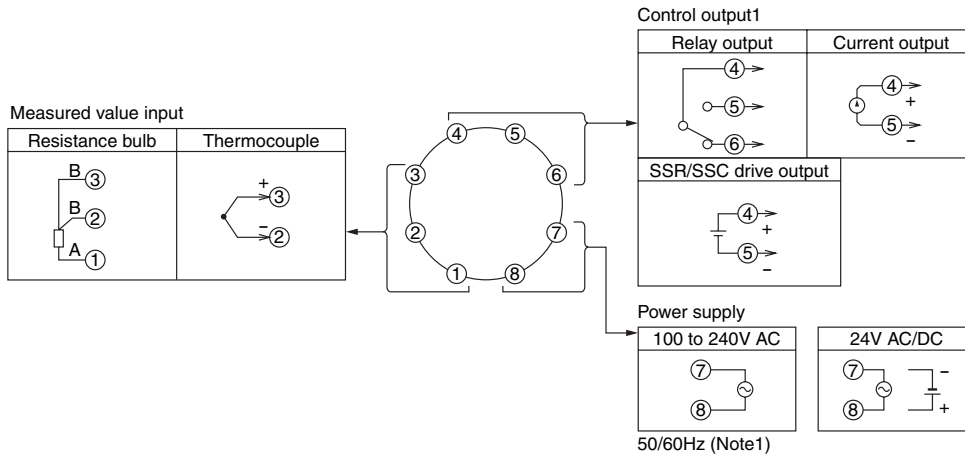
Control output1

Relay output | Current output

④ ⑤ ⑥

④ + ⑤ −

Measured value input

Resistance bulb | Thermocouple

B ③ B ② A ①

+ ③ − ②

④ ⑤ ③ ⑥ ② ⑦ ① ⑧

SSR/SSC drive output

④ + ⑤ −

Power supply

100 to 240V AC

⑦ ⑧

24V AC/DC

⑦ ⑧ − +

50/60Hz (Note1)